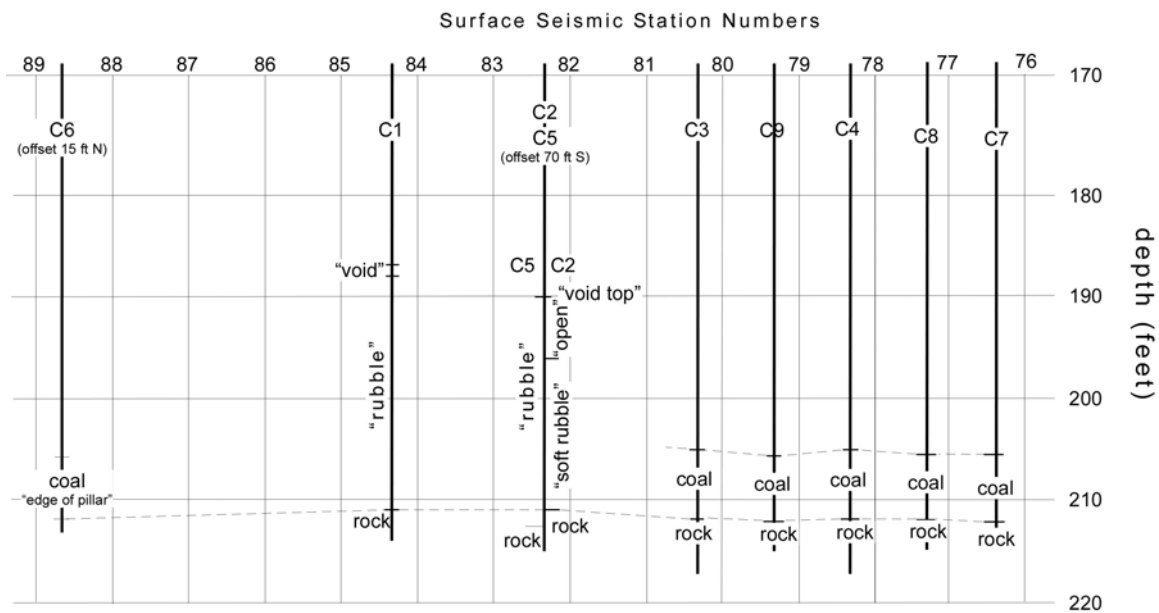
Surface Seismic Station Numbers

89 88 87 86 85 84 83 82 81 80 79 78 77 76

170
180
190
200
210
220

depth (feet)

C6
(offset 15 ft N)

C1

C2
C5
(offset 70 ft S)

C3 C9 C4 C8 C7

"void"

C5 C2

"void top"

"open"

"rubble"

"rubble"

"soft rubble"

coal
"edge of pillar"

coal coal coal coal coal

rock

rock

rock

rock rock rock rock rock